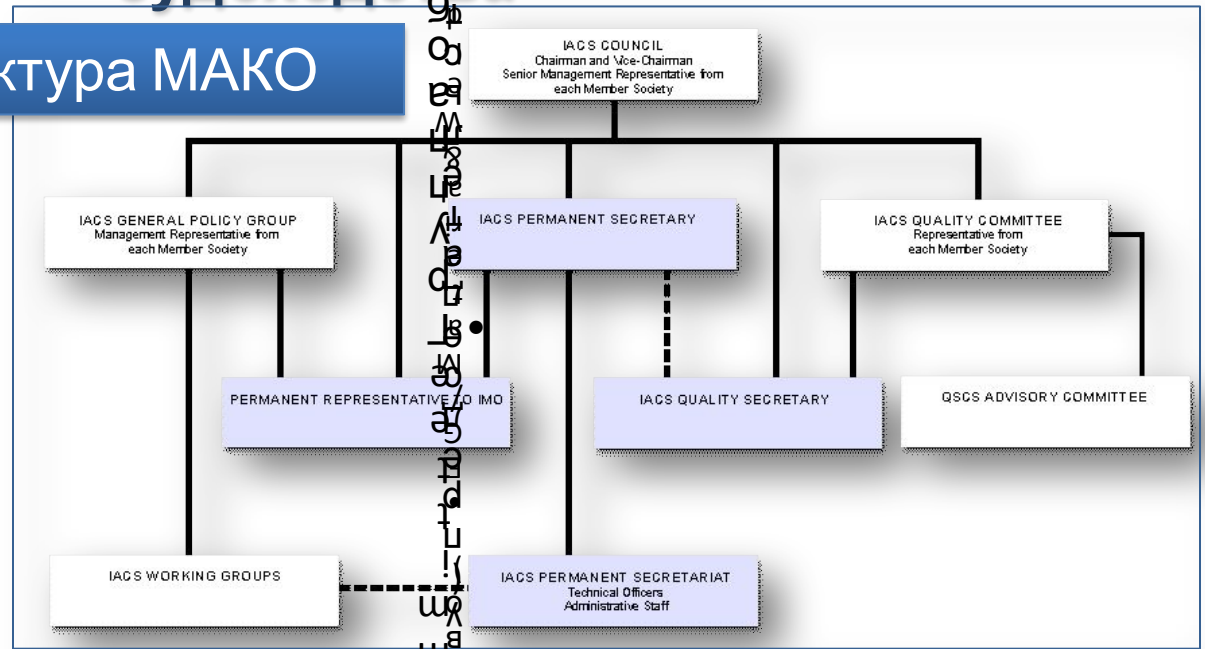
ктура МАКО

IACS COUNCIL
Chairman and Vice-Chairman
Senior Management Representative from each Member Society

IACS GENERAL POLICY GROUP
Management Representative from each Member Society

IACS PERMANENT SECRETARY

IACS QUALITY COMMITTEE
Representative from each Member Society

PERMANENT REPRESENTATIVE TO IMO

IACS QUALITY SECRETARY

QSCS ADVISORY COMMITTEE

IACS WORKING GROUPS

IACS PERMANENT SECRETARIAT
Technical Officers
Administrative Staff

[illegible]